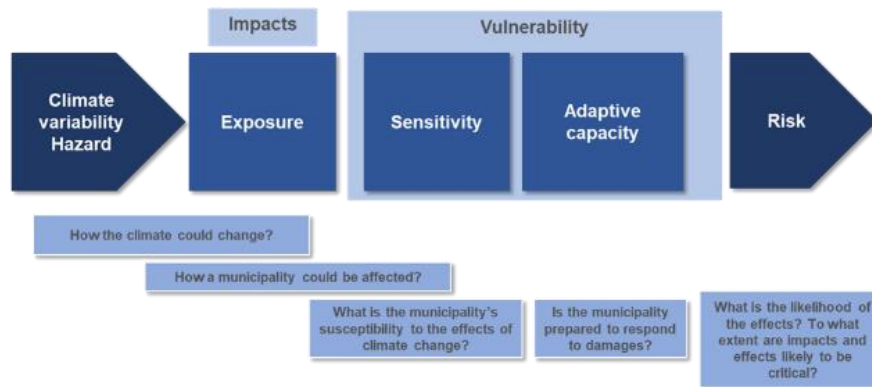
Impacts

Vulnerability

Climate variability Hazard

Exposure

Sensitivity

Adaptive capacity

Risk

How the climate could change?

How a municipality could be affected?

What is the municipality's susceptibility to the effects of climate change?

Is the municipality prepared to respond to damages?

What is the likelihood of the effects? To what extent are impacts and effects likely to be critical?